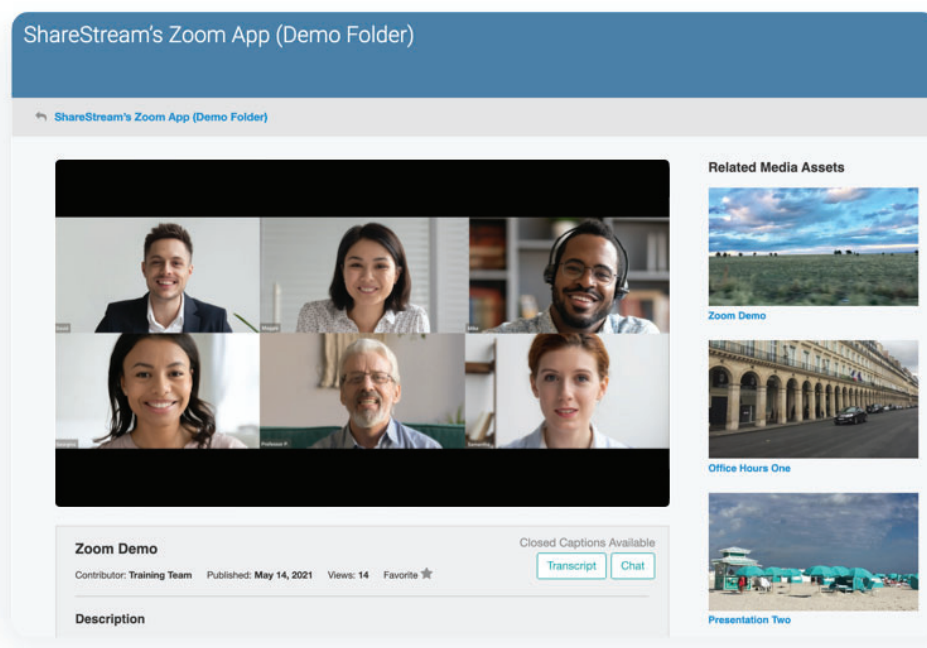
ShareStream's Zoom App (Demo Folder)

ShareStream's Zoom App (Demo Folder)

Related Media Assets

Zoom Demo

Office Hours One

Presentation Two

Zoom Demo

Contributor: Training Team Published: May 14, 2021 Views: 14 Favorite

Closed Captions Available

Transcript Chat

Description